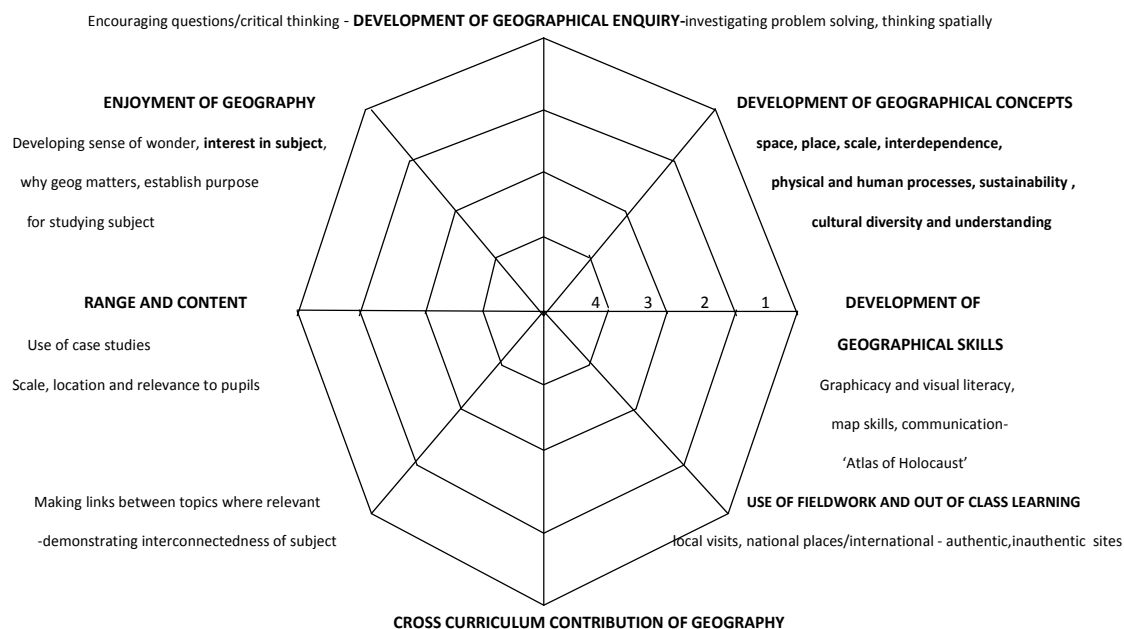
Encouraging questions/critical thinking - **DEVELOPMENT OF GEOGRAPHICAL ENQUIRY-**investigating problem solving, thinking spatially

**ENJOYMENT OF GEOGRAPHY**

Developing sense of wonder, **interest in subject**, why geog matters, establish purpose for studying subject

**DEVELOPMENT OF GEOGRAPHICAL CONCEPTS**

**space, place, scale, interdependence, physical and human processes, sustainability , cultural diversity and understanding**

**RANGE AND CONTENT**

Use of case studies

Scale, location and relevance to pupils

4 3 2 1

**DEVELOPMENT OF GEOGRAPHICAL SKILLS**

Graphicacy and visual literacy, map skills, communication- 'Atlas of Holocaust'

Making links between topics where relevant -demonstrating interconnectedness of subject

**USE OF FIELDWORK AND OUT OF CLASS LEARNING**

local visits, national places/international - authentic,inauthentic sites

**CROSS CURRICULUM CONTRIBUTION OF GEOGRAPHY**